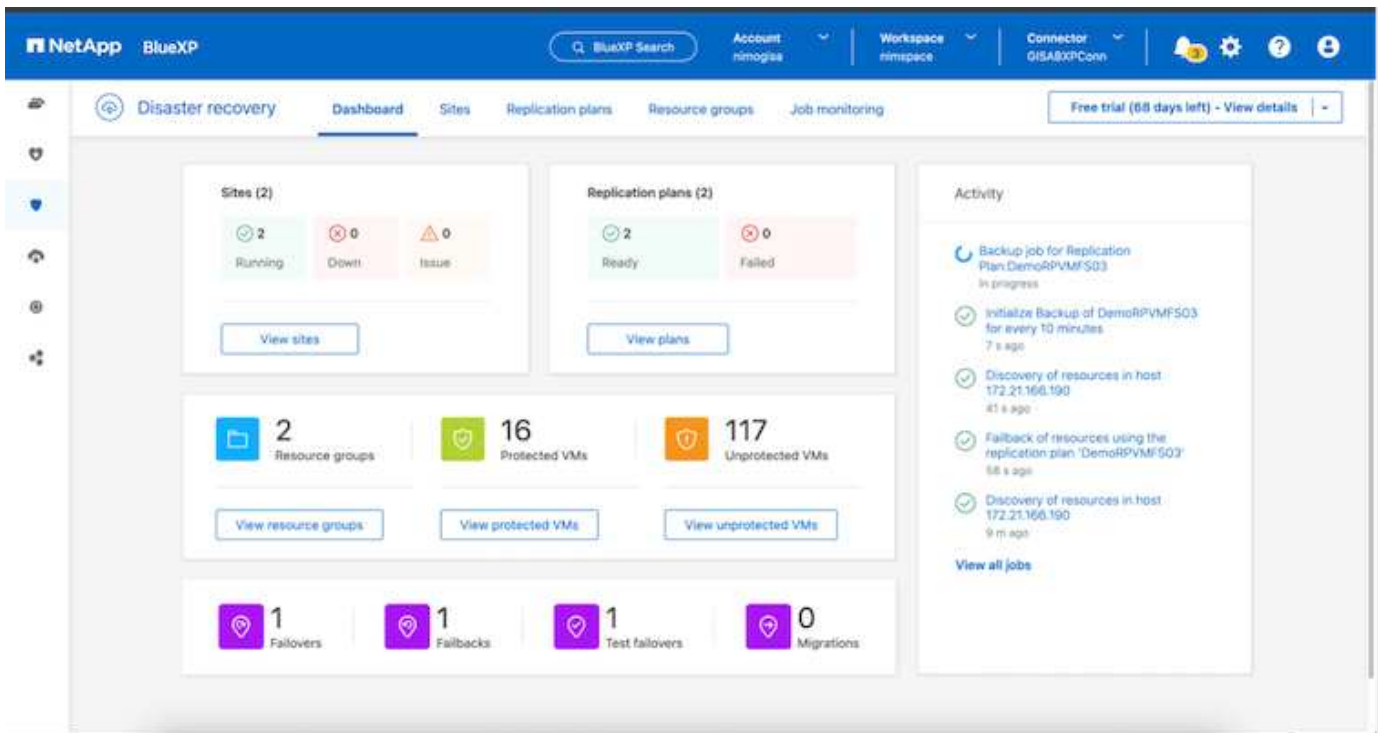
NetApp BlueXP

BlueXP Search

Account nimogisa

Workspace nimspace

Connector GISABXPConn

Disaster recovery

Dashboard Sites Replication plans Resource groups Job monitoring

Free trial (68 days left) - View details

Sites (2)

2 Running

0 Down

0 Issue

View sites

Replication plans (2)

2 Ready

0 Failed

View plans

2 Resource groups

16 Protected VMs

117 Unprotected VMs

View resource groups

View protected VMs

View unprotected VMs

1 Failovers

1 Failbacks

1 Test failovers

0 Migrations

Activity

Backup job for Replication Plan:DemoRPVMFS03
In progress

Initialize Backup of DemoRPVMFS03 for every 10 minutes
7 s ago

Discovery of resources in host 172.21.166.190
41 s ago

Failback of resources using the replication plan 'DemoRPVMFS03'
58 s ago

Discovery of resources in host 172.21.166.190
9 m ago

View all jobs